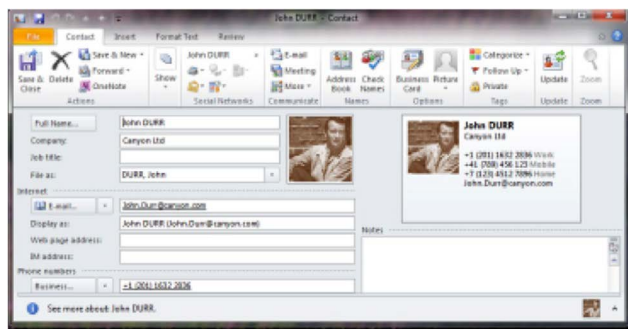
John DURR - Contact

File Contact Insert Format Text Review

Save & Close Delete Save & New Forward OneNote Actions

Show

John DURR Social Networks

E-mail Meeting More Communicate

Address Book Check Names Names

Business Card Picture Options

Categorize Follow Up Private Tags

Update Update

Zoom Zoom

Full Name... John DURR
Company: Canyon Ltd
Job title:
File as: DURR, John

Internet
E-mail... John.Durr@canyon.com
Display as: John DURR (John.Durr@canyon.com)
Web page address:
IM address:

Phone numbers
Business... +1 (201) 1632 2836

Notes

John DURR
Canyon Ltd

+1 (201) 1632 2836 Work
+41 (709) 456 123 Mobile
+7 (123) 4512 7896 Home
John.Durr@canyon.com

See more about: John DURR.